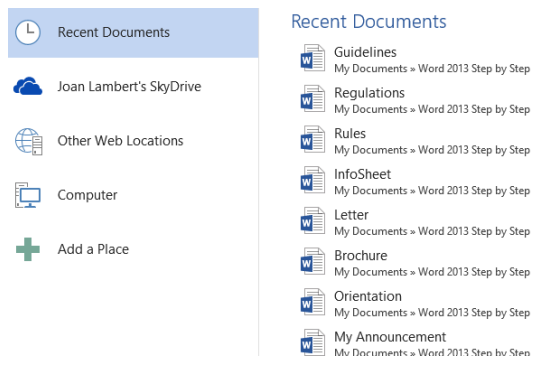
Recent Documents

Joan Lambert's SkyDrive

Other Web Locations

Computer

Add a Place

Recent Documents

Guidelines
My Documents » Word 2013 Step by Step

Regulations
My Documents » Word 2013 Step by Step

Rules
My Documents » Word 2013 Step by Step

InfoSheet
My Documents » Word 2013 Step by Step

Letter
My Documents » Word 2013 Step by Step

Brochure
My Documents » Word 2013 Step by Step

Orientation
My Documents » Word 2013 Step by Step

My Announcement
My Documents » Word 2013 Step by Step